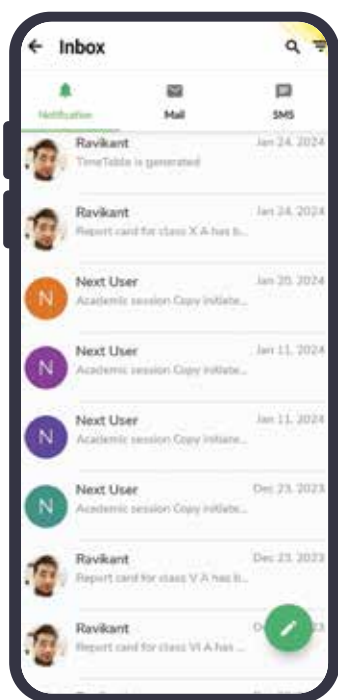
Inbox

Notification
Mail
SMS

Ravikant
TimeTable is generated
Jan 24, 2024

Ravikant
Report card for class X A has b...
Jan 24, 2024

N
Next User
Academic session Copy initiate...
Jan 20, 2024

N
Next User
Academic session Copy initiate...
Jan 11, 2024

N
Next User
Academic session Copy initiate...
Jan 11, 2024

N
Next User
Academic session Copy initiate...
Dec 23, 2023

Ravikant
Report card for class V A has b...
Dec 23, 2023

Ravikant
Report card for class VI A has b...
D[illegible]23